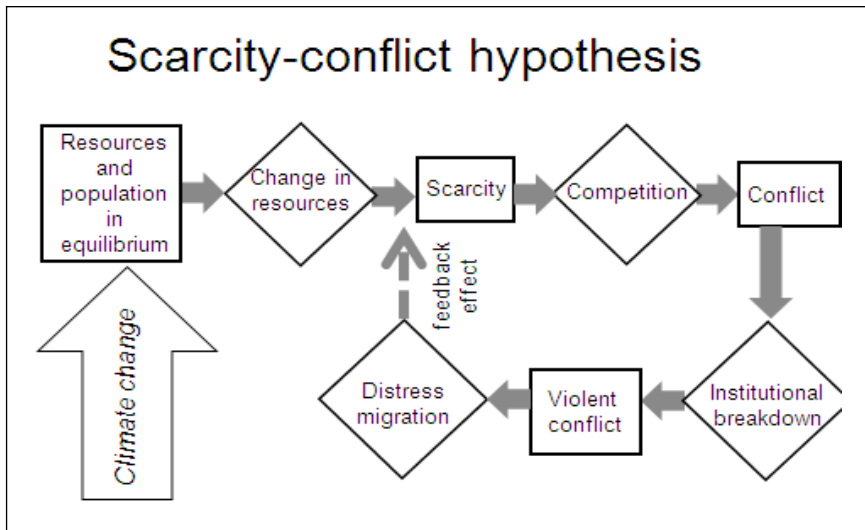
Scarcity-conflict hypothesis

Resources and population in equilibrium

Change in resources

Scarcity

Competition

Conflict

Climate change

feedback effect

Distress migration

Violent conflict

Institutional breakdown